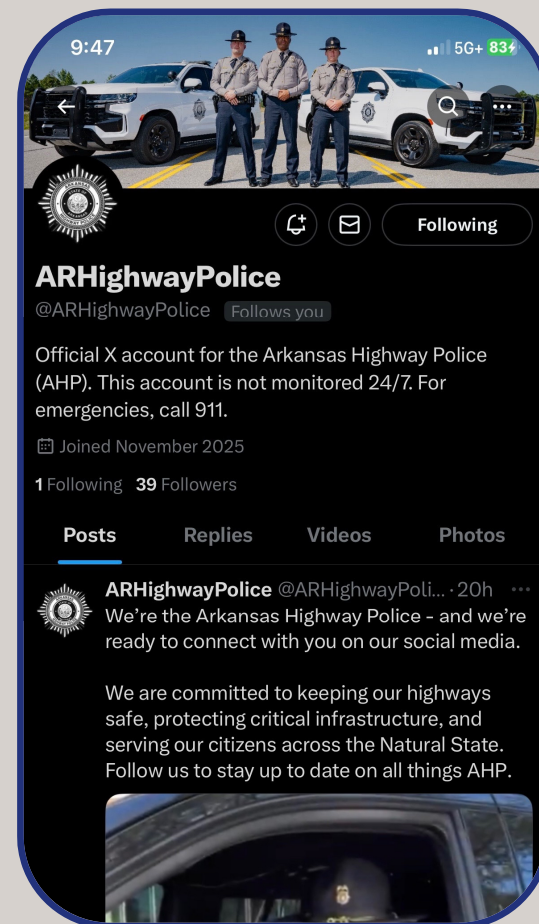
9:47

5G+ 83

Following

ARHighwayPolice
@ARHighwayPolice Follows you

Official X account for the Arkansas Highway Police (AHP). This account is not monitored 24/7. For emergencies, call 911.

Joined November 2025

1 Following 39 Followers

Posts Replies Videos Photos

ARHighwayPolice @ARHighwayPoli... · 20h
We're the Arkansas Highway Police - and we're ready to connect with you on our social media.

We are committed to keeping our highways safe, protecting critical infrastructure, and serving our citizens across the Natural State. Follow us to stay up to date on all things AHP.